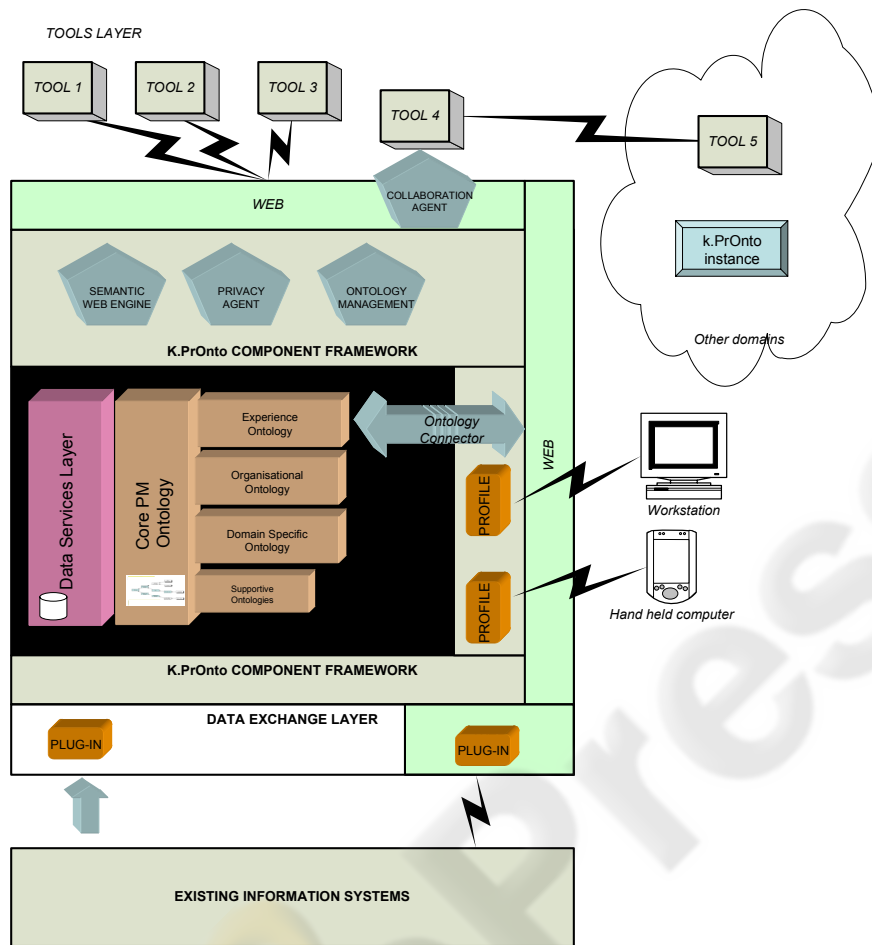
TOOLS LAYER

TOOL 1

TOOL 2

TOOL 3

TOOL 4

TOOL 5

WEB

COLLABORATION AGENT

k.PrOnto instance

SEMANTIC WEB ENGINE

PRIVACY AGENT

ONTOLOGY MANAGEMENT

K.PrOnto COMPONENT FRAMEWORK

Other domains

Data Services Layer

Core PM Ontology

Experience Ontology

Organisational Ontology

Domain Specific Ontology

Supportive Ontologies

Ontology Connector

WEB

PROFILE

PROFILE

Workstation

Hand held computer

K.PrOnto COMPONENT FRAMEWORK

DATA EXCHANGE LAYER

PLUG-IN

PLUG-IN

EXISTING INFORMATION SYSTEMS